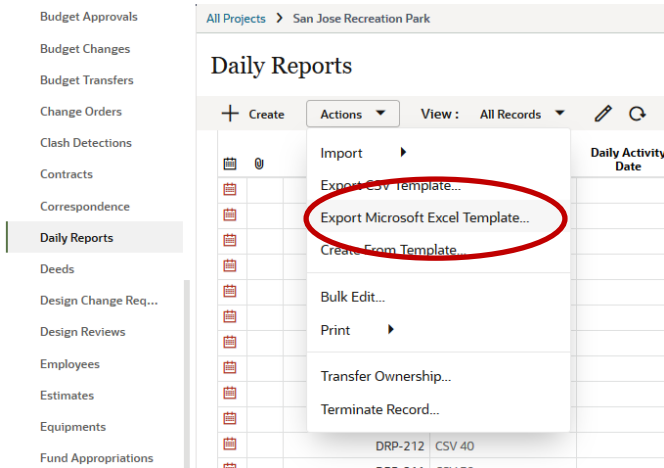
Budget Approvals
Budget Changes
Budget Transfers
Change Orders
Clash Detections
Contracts
Correspondence
Daily Reports
Deeds
Design Change Req...
Design Reviews
Employees
Estimates
Equipments
Fund Appropriations

All Projects > San Jose Recreation Park

Daily Reports

+ Create Actions View : All Records

Import
Export CSV Template...
Export Microsoft Excel Template...
Create From Template...
Bulk Edit...
Print
Transfer Ownership...
Terminate Record...

Daily Activity Date

DRP-212 CSV 40